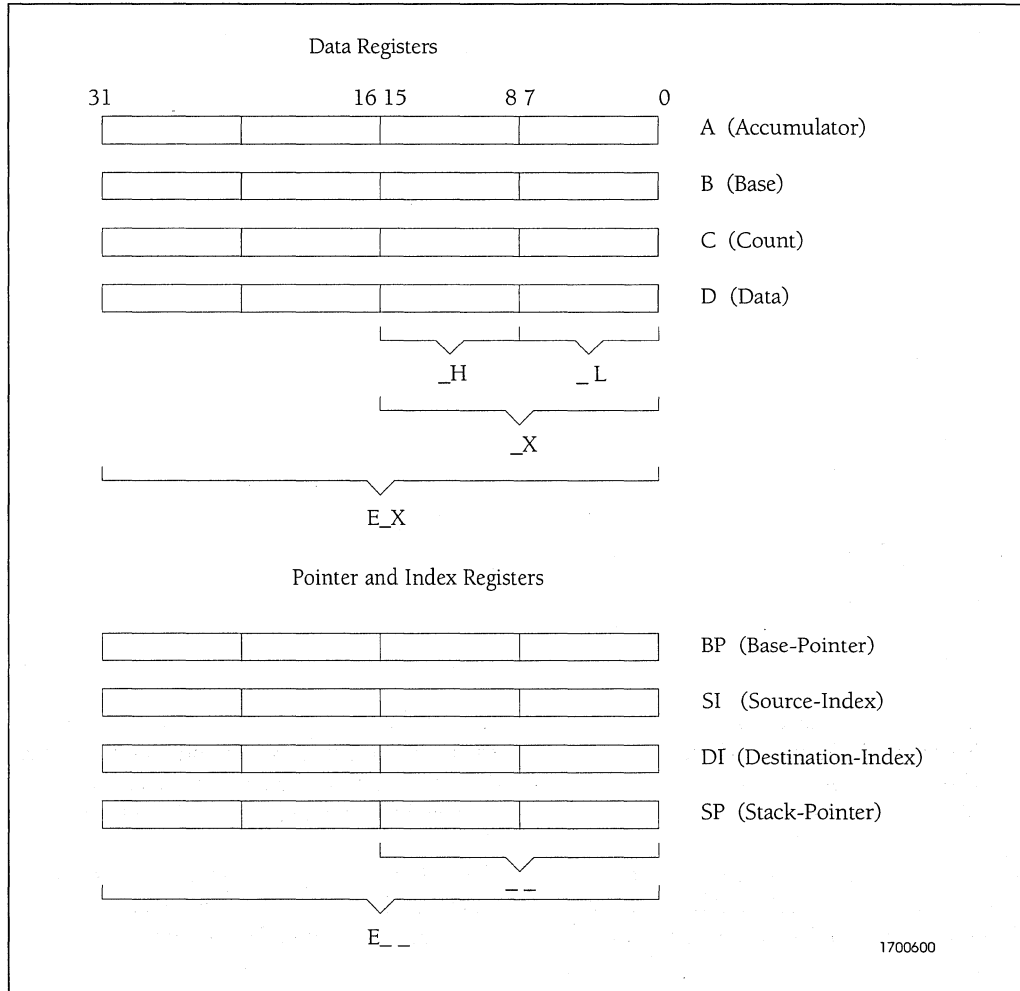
Data Registers

31 16 15 8 7 0

A (Accumulator)

B (Base)

C (Count)

D (Data)

_H _L

_X

E_X

Pointer and Index Registers

BP (Base-Pointer)

SI (Source-Index)

DI (Destination-Index)

SP (Stack-Pointer)

_ _

E_ _

1700600